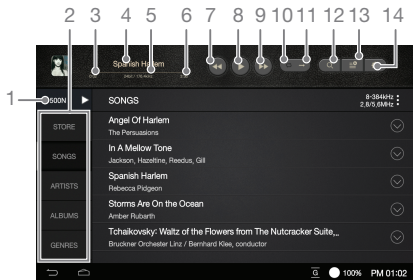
2 3 4 5 6 7 8 9 10 11 12 13 14

Spanish Harlem

1

500N

SONGS

8-384kHz
2.8/5.6MHz

STORE

SONGS

ARTISTS

ALBUMS

GENRES

Angel Of Harlem
The Persuasions

In A Mellow Tone
Jackson, Hazeltine, Reedus, Gill

Spanish Harlem
Rebecca Pidgeon

Storms Are On the Ocean
Amber Rubarth

Tchaikovsky: Waltz of the Flowers from The Nutcracker Suite,..
Bruckner Orchester Linz / Bernhard Klee, conductor

100% PM 01:02